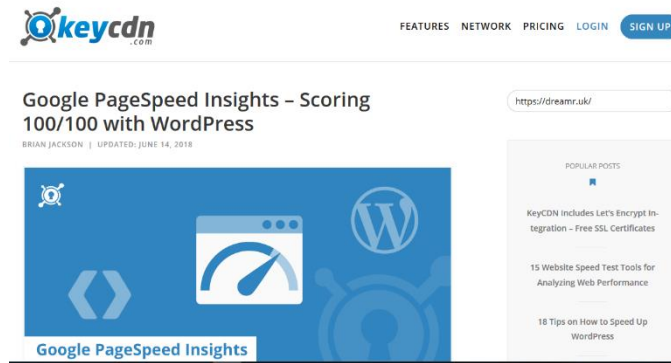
keycdn
.com

FEATURES NETWORK PRICING LOGIN SIGN UP

Google PageSpeed Insights – Scoring 100/100 with WordPress

BRIAN JACKSON | UPDATED: JUNE 14, 2018

https://dreamr.uk/

POPULAR POSTS

KeyCDN Includes Let's Encrypt Integration – Free SSL Certificates

15 Website Speed Test Tools for Analyzing Web Performance

18 Tips on How to Speed Up WordPress

Google PageSpeed Insights